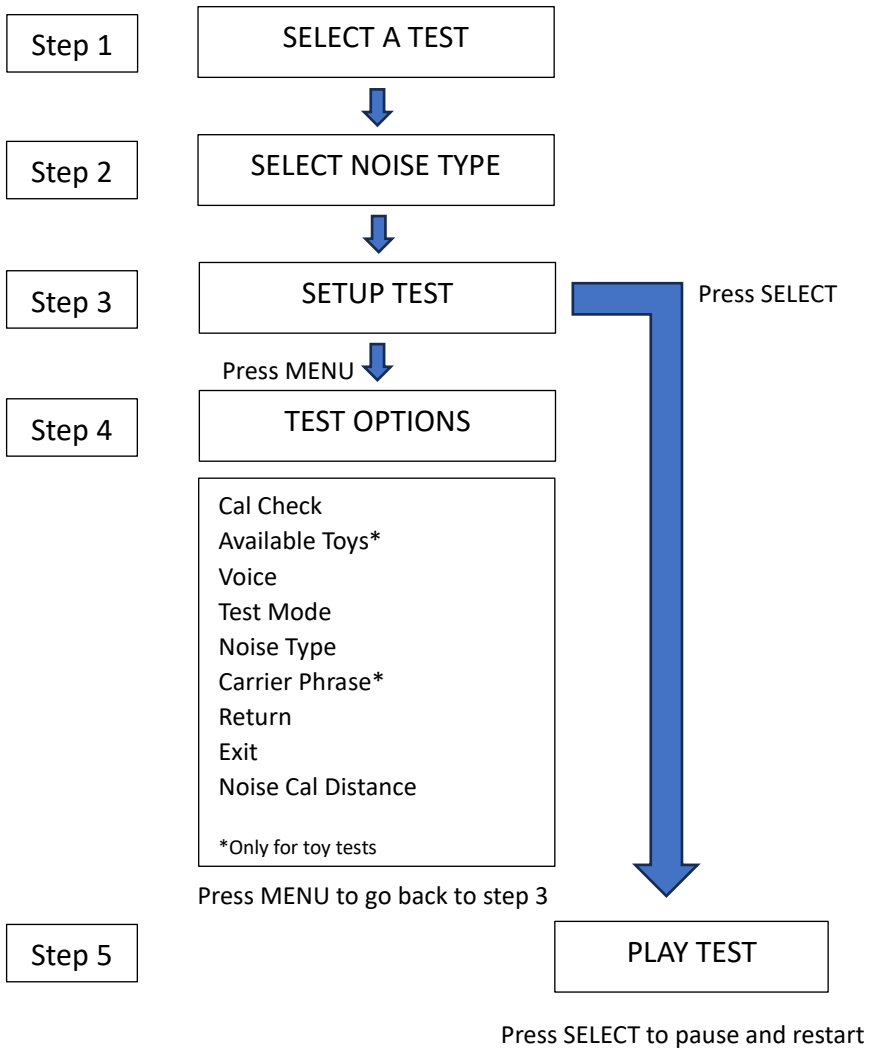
Step 1
SELECT A TEST

Step 2
SELECT NOISE TYPE

Step 3
SETUP TEST
Press SELECT

Press MENU

Step 4
TEST OPTIONS

Cal Check
Available Toys*
Voice
Test Mode
Noise Type
Carrier Phrase*
Return
Exit
Noise Cal Distance

*Only for toy tests

Press MENU to go back to step 3

Step 5
PLAY TEST

Press SELECT to pause and restart